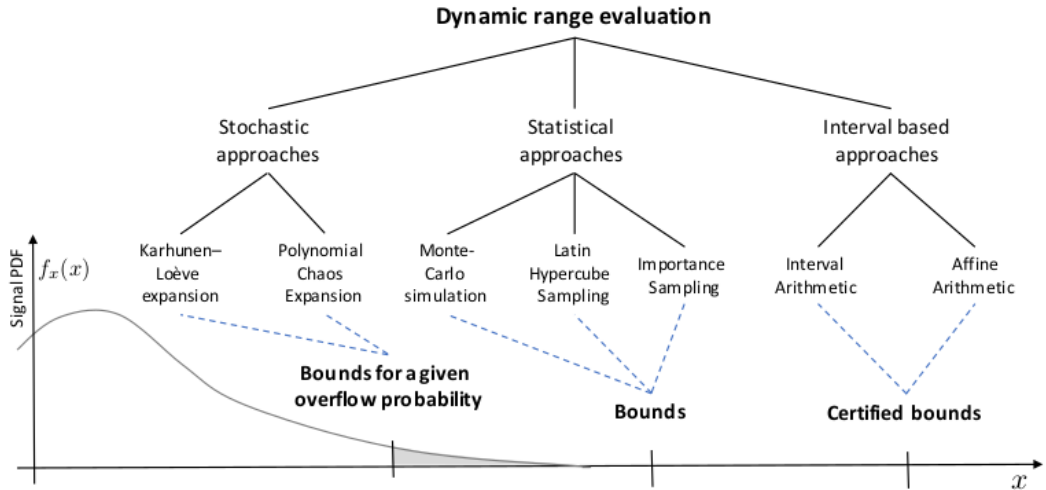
Dynamic range evaluation

Stochastic approaches

Statistical approaches

Interval based approaches

Karhunen–Loève expansion

Polynomial Chaos Expansion

Monte-Carlo simulation

Latin Hypercube Sampling

Importance Sampling

Interval Arithmetic

Affine Arithmetic

Signal PDF

$f_x(x)$

Bounds for a given overflow probability

Bounds

Certified bounds

$x$